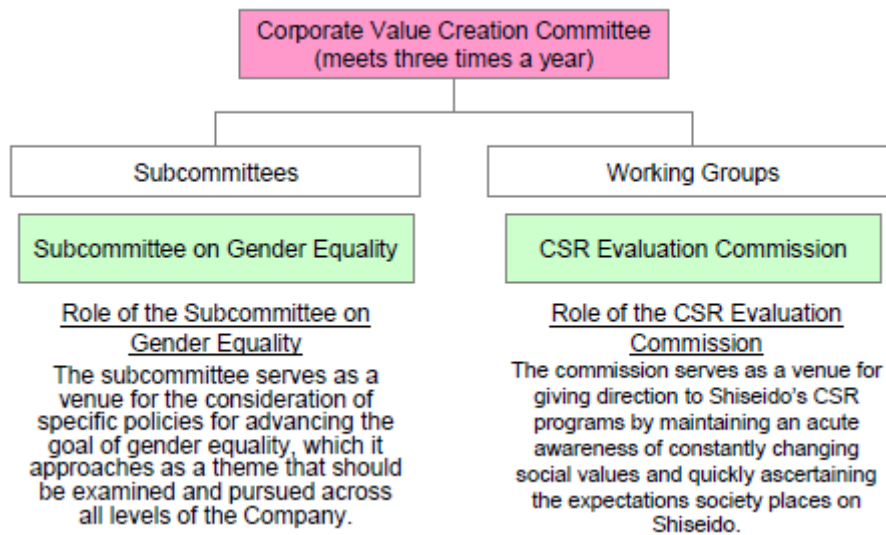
Corporate Value Creation Committee
(meets three times a year)

Subcommittees

Subcommittee on Gender Equality

Role of the Subcommittee on Gender Equality

The subcommittee serves as a venue for the consideration of specific policies for advancing the goal of gender equality, which it approaches as a theme that should be examined and pursued across all levels of the Company.

Working Groups

CSR Evaluation Commission

Role of the CSR Evaluation Commission

The commission serves as a venue for giving direction to Shiseido's CSR programs by maintaining an acute awareness of constantly changing social values and quickly ascertaining the expectations society places on Shiseido.